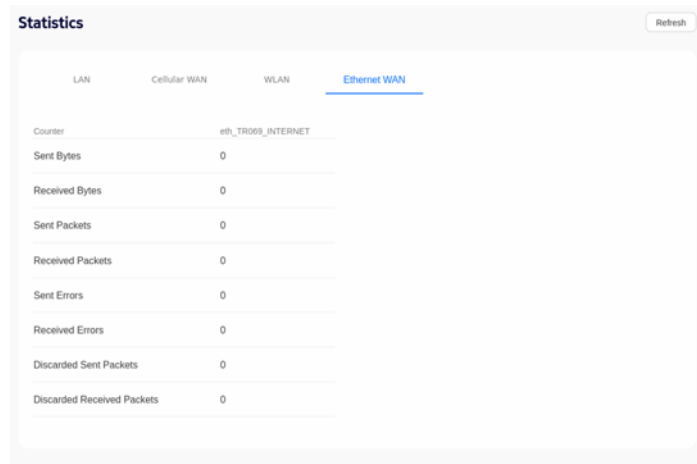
Statistics

Refresh

LAN Cellular WAN WLAN Ethernet WAN

| Counter | eth_TR069_INTERNET |
|---|---|
| Sent Bytes | 0 |
| Received Bytes | 0 |
| Sent Packets | 0 |
| Received Packets | 0 |
| Sent Errors | 0 |
| Received Errors | 0 |
| Discarded Sent Packets | 0 |
| Discarded Received Packets | 0 |